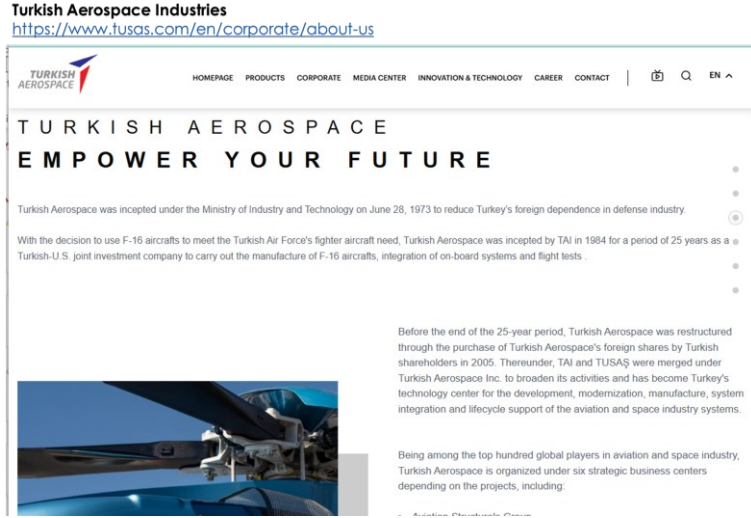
Turkish Aerospace Industries
https://www.tusas.com/en/corporate/about-us

TURKISH AEROSPACE

HOMEPAGE PRODUCTS CORPORATE MEDIA CENTER INNOVATION & TECHNOLOGY CAREER CONTACT EN

TURKISH AEROSPACE
EMPOWER YOUR FUTURE

Turkish Aerospace was incepted under the Ministry of Industry and Technology on June 28, 1973 to reduce Turkey's foreign dependence in defense industry.

With the decision to use F-16 aircrafts to meet the Turkish Air Force's fighter aircraft need, Turkish Aerospace was incepted by TAI in 1984 for a period of 25 years as a Turkish-U.S. joint investment company to carry out the manufacture of F-16 aircrafts, integration of on-board systems and flight tests .

Before the end of the 25-year period, Turkish Aerospace was restructured through the purchase of Turkish Aerospace's foreign shares by Turkish shareholders in 2005. Thereunder, TAI and TUSAŞ were merged under Turkish Aerospace Inc. to broaden its activities and has become Turkey's technology center for the development, modernization, manufacture, system integration and lifecycle support of the aviation and space industry systems.

Being among the top hundred global players in aviation and space industry, Turkish Aerospace is organized under six strategic business centers depending on the projects, including:

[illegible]